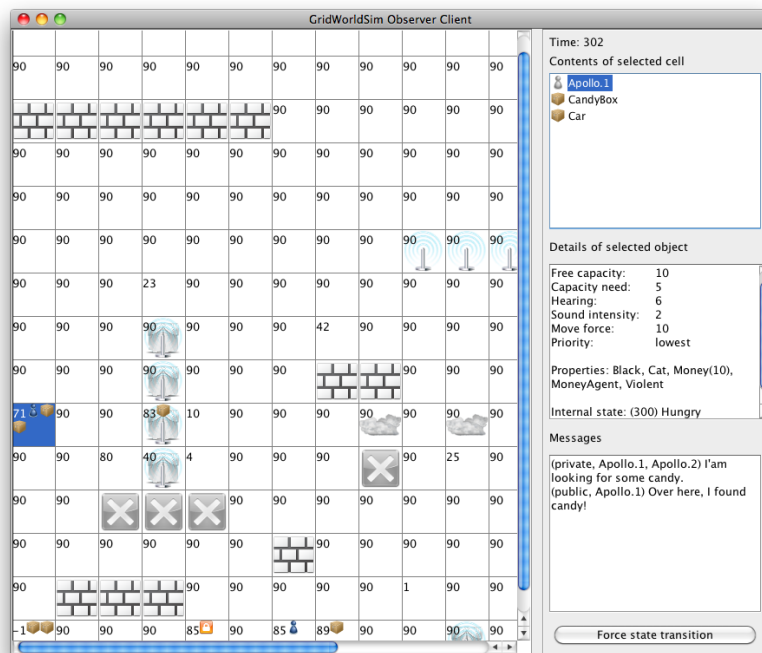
GridWorldSim Observer Client

| | | | | | | | | | | |
|---|---|---|---|---|---|---|---|---|---|---|
| | | | | | | | | | | |
| 90 | 90 | 90 | 90 | 90 | 90 | 90 | 90 | 90 | 90 | 90 |
| | | | | | | 90 | 90 | 90 | 90 | 90 |
| 90 | 90 | 90 | 90 | 90 | 90 | 90 | 90 | 90 | 90 | 90 |
| 90 | 90 | 90 | 90 | 90 | 90 | 90 | 90 | 90 | 90 | 90 |
| 90 | 90 | 90 | 90 | 90 | 90 | 90 | 90 | 90 | 90 | 90 |
| 90 | 90 | 90 | 23 | 90 | 90 | 90 | 90 | 90 | 90 | 90 |
| 90 | 90 | 90 | 90 | 90 | 90 | 42 | 90 | 90 | 90 | 90 |
| 90 | 90 | 90 | 90 | 90 | 90 | 90 | | | 90 | 90 |
| 71 | 90 | 90 | 83 | 10 | 90 | 90 | 90 | 90 | 90 | 90 |
| 90 | 90 | 80 | 40 | 4 | 90 | 90 | | 90 | 25 | 90 |
| 90 | 90 | | | | 90 | 90 | 90 | 90 | 90 | 90 |
| 90 | 90 | 90 | 90 | 90 | 90 | | 90 | 90 | 90 | 90 |
| 90 | | | | 90 | 90 | 90 | 90 | 1 | 90 | 90 |
| -1 | 90 | 90 | 90 | 85 | 90 | 85 | 89 | 90 | 90 | 90 |

Time: 302
Contents of selected cell
Apollo.1
CandyBox
Car

Details of selected object
Free capacity: 10
Capacity need: 5
Hearing: 6
Sound intensity: 2
Move force: 10
Priority: lowest

Properties: Black, Cat, Money(10), MoneyAgent, Violent

Internal state: (300) Hungry

Messages
(private, Apollo.1, Apollo.2) I'am looking for some candy.
(public, Apollo.1) Over here, I found candy!

Force state transition